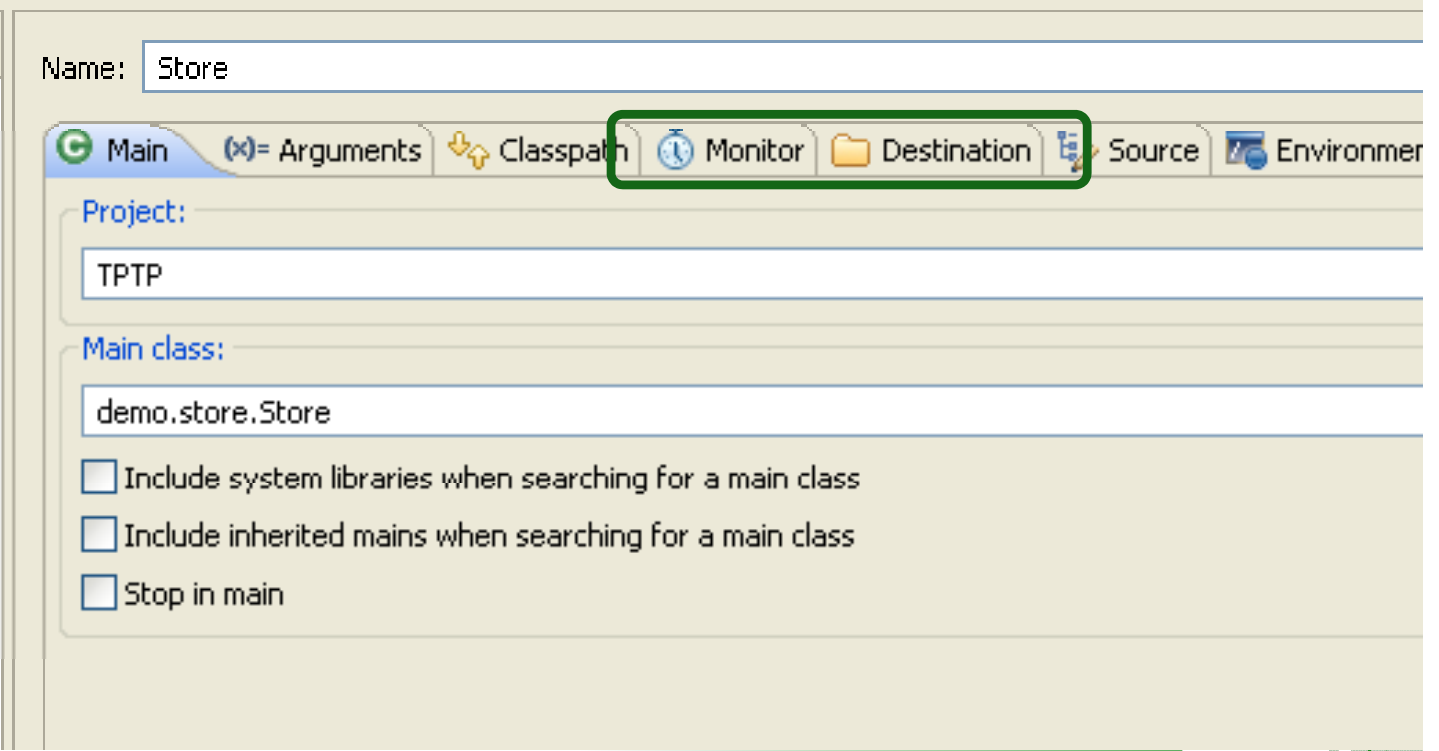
Name: Store

Main (x)= Arguments Classpath Monitor Destination Source Environmen

Project:

TPTP

Main class:

demo.store.Store

Include system libraries when searching for a main class

Include inherited mains when searching for a main class

Stop in main